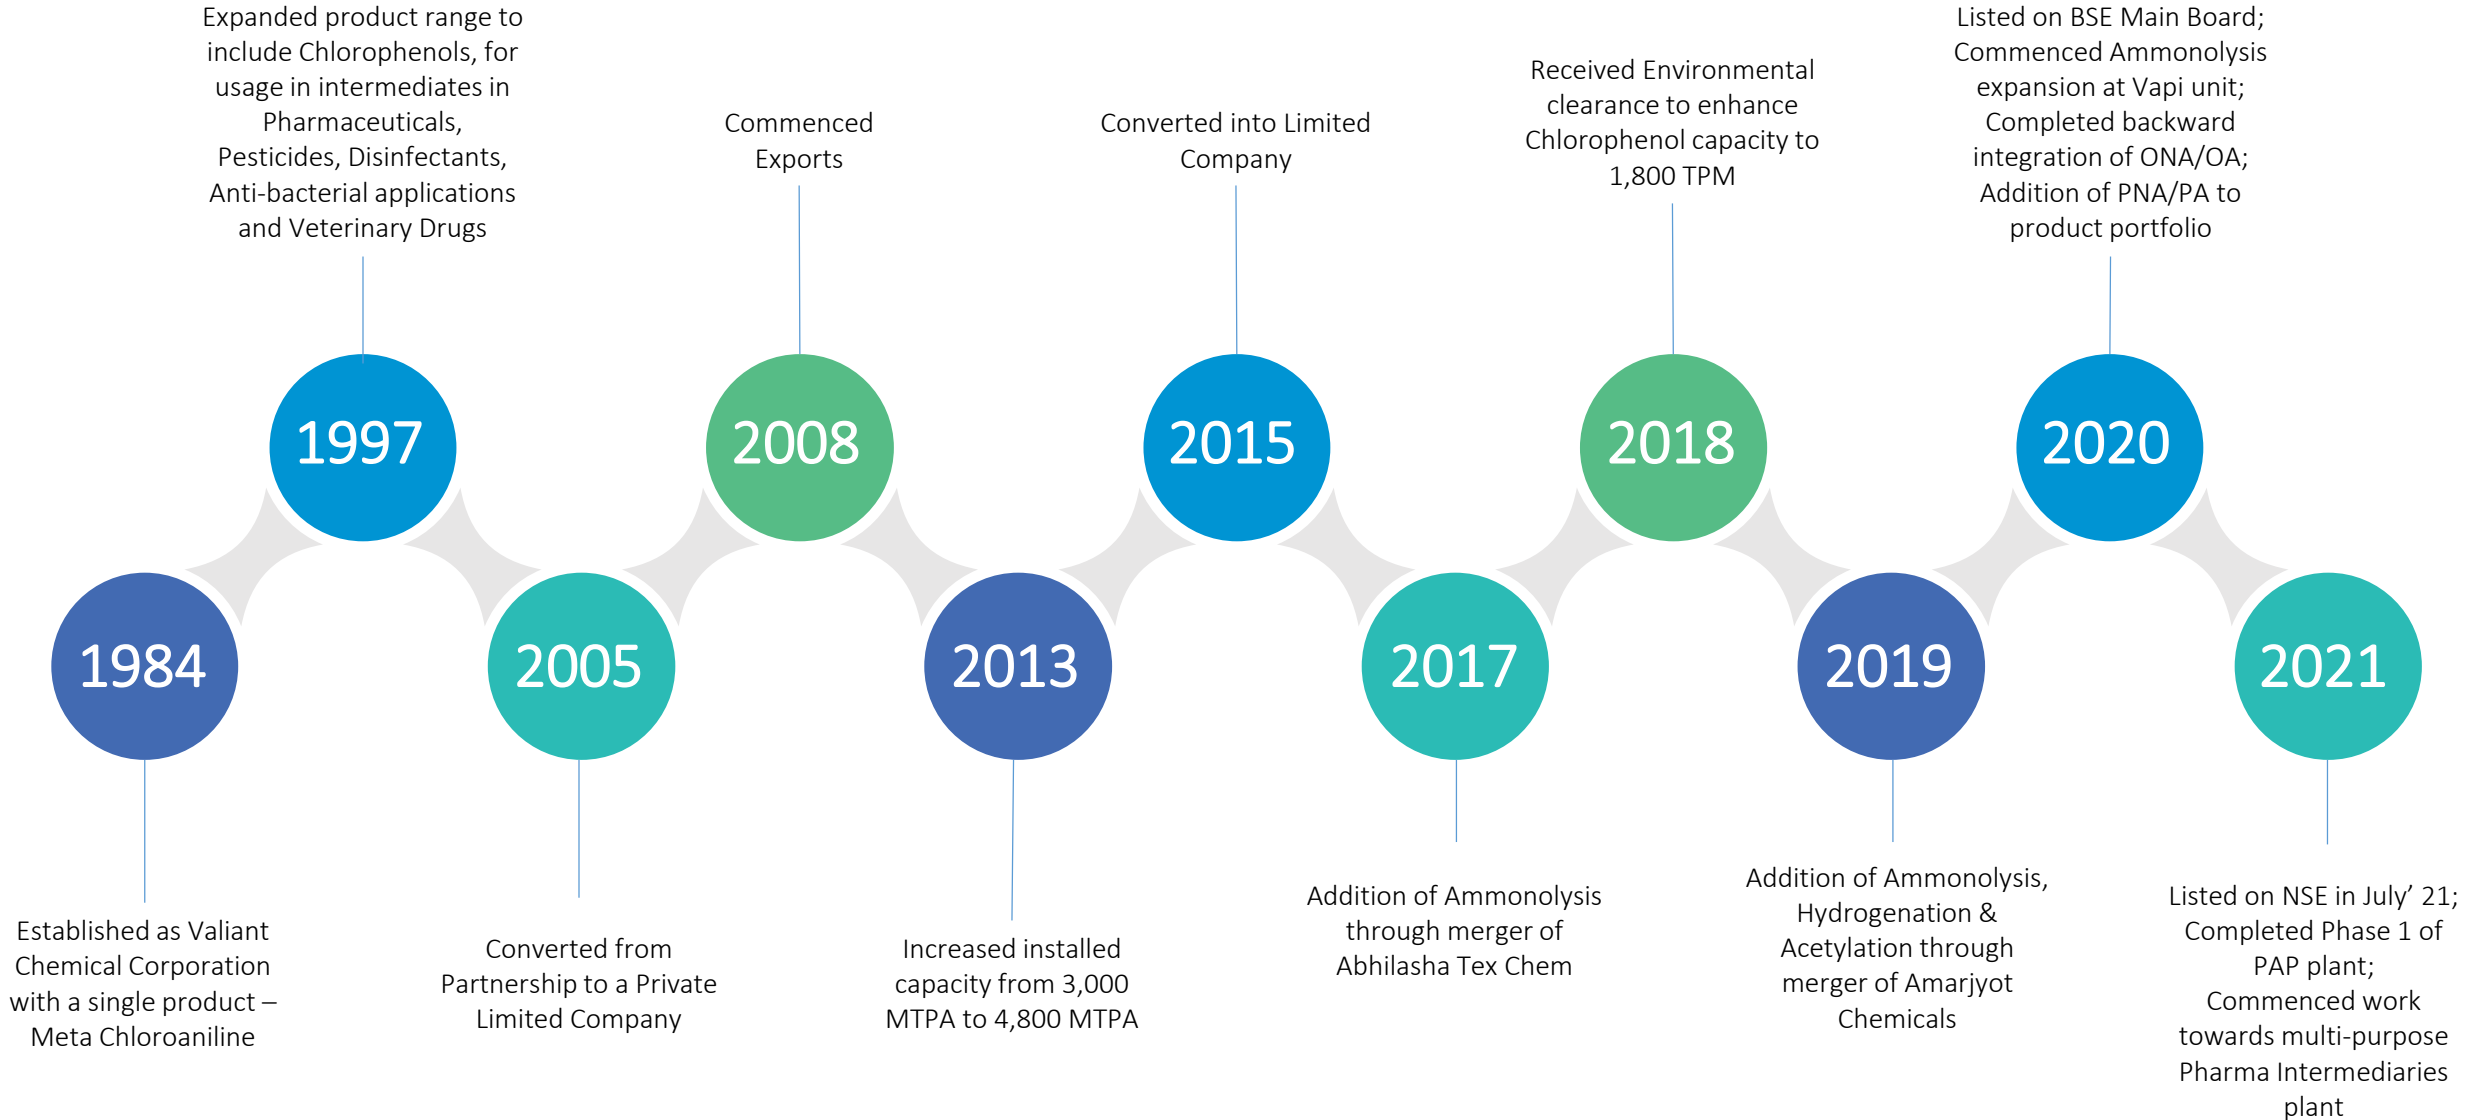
Expanded product range to include Chlorophenols, for usage in intermediates in Pharmaceuticals, Pesticides, Disinfectants, Anti-bacterial applications and Veterinary Drugs

Commenced Exports

Converted into Limited Company

Received Environmental clearance to enhance Chlorophenol capacity to 1,800 TPM

Listed on BSE Main Board; Commenced Ammonolysis expansion at Vapi unit; Completed backward integration of ONA/OA; Addition of PNA/PA to product portfolio

1997

2008

2015

2018

2020

1984

2005

2013

2017

2019

2021

Established as Valiant Chemical Corporation with a single product – Meta Chloroaniline

Converted from Partnership to a Private Limited Company

Increased installed capacity from 3,000 MTPA to 4,800 MTPA

Addition of Ammonolysis through merger of Abhilasha Tex Chem

Addition of Ammonolysis, Hydrogenation & Acetylation through merger of Amarjyot Chemicals

Listed on NSE in July' 21; Completed Phase 1 of PAP plant; Commenced work towards multi-purpose Pharma Intermediaries plant